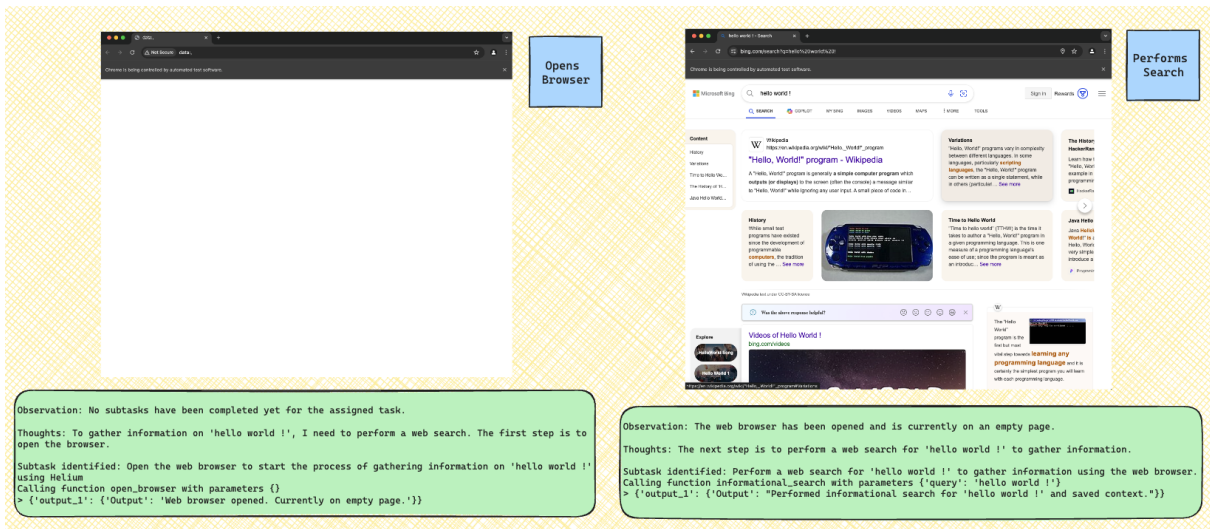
data:,

Not Secure data:,

Chrome is being controlled by automated test software.

Opens Browser

Observation: No subtasks have been completed yet for the assigned task.

Thoughts: To gather information on 'hello world !', I need to perform a web search. The first step is to open the browser.

Subtask identified: Open the web browser to start the process of gathering information on 'hello world !' using Helium
Calling function open_browser with parameters {}
> {'output_1': {'Output': 'Web browser opened. Currently on empty page.'}}

hello world ! - Search

bing.com/search?q=hello%20world%20!

Chrome is being controlled by automated test software.

Microsoft Bing

hello world !

Sign in Rewards

SEARCH COPILOT MY BING IMAGES VIDEOS MAPS : MORE TOOLS

Content
History
Variations
Time to Hello W...
The history of H...
Java Hello World...

Wikipedia
https://en.wikipedia.org/wiki/"Hello,_World!"_program

"Hello, World!" program - Wikipedia

A "Hello, World!" program is generally a simple computer program which outputs (or displays) to the screen (often the console) a message similar to "Hello, World!" while ignoring any user input. A small piece of code in ...

Variations
"Hello, World!" programs vary in complexity between different languages. In some languages, particularly scripting languages, the "Hello, World!" program can be written as a single statement, while in others (particular ... See more

The History HackerRank
Learn how example in programm

History
While small test programs have existed since the development of programmable computers, the tradition of using the ... See more

Time to Hello World
"Time to hello world" (TTHW) is the time it takes to author a "Hello, World!" program in a given programming language. This is one measure of a programming language's ease of use; since the program is meant as an introduc... See more

Java Hello
Java Hello Hello, Worl very simple introduce a

Wikipedia text under CC-BY-SA license

Was the above response helpful?

Explore
HelloWorld Song
Hello World !

Videos of Hello World !
bing.com/videos

The "Hello World" program is the first but most vital step towards learning any programming language and it is certainly the simplest program you will learn with each programming language.

Performs Search

Observation: The web browser has been opened and is currently on an empty page.

Thoughts: The next step is to perform a web search for 'hello world !' to gather information.

Subtask identified: Perform a web search for 'hello world !' to gather information using the web browser.
Calling function informational_search with parameters {'query': 'hello world !'}
> {'output_1': {'Output': "Performed informational search for 'hello world !' and saved context."}}